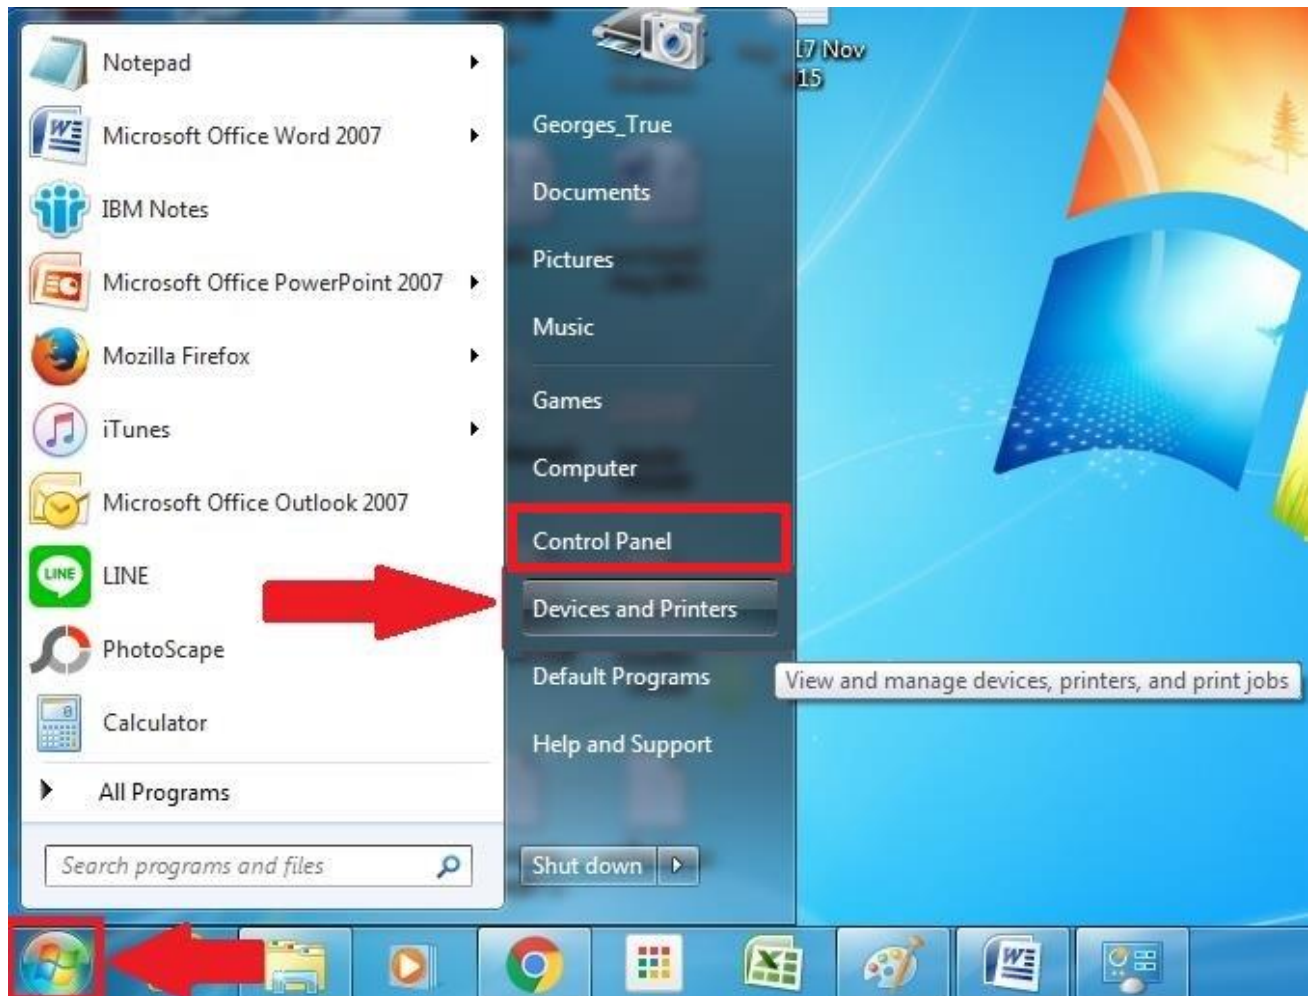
Notepad
Microsoft Office Word 2007
IBM Notes
Microsoft Office PowerPoint 2007
Mozilla Firefox
iTunes
Microsoft Office Outlook 2007
LINE
PhotoScape
Calculator
All Programs
Search programs and files

Georges_True
Documents
Pictures
Music
Games
Computer
Control Panel
Devices and Printers
Default Programs
Help and Support
Shut down

View and manage devices, printers, and print jobs

17 Nov
15